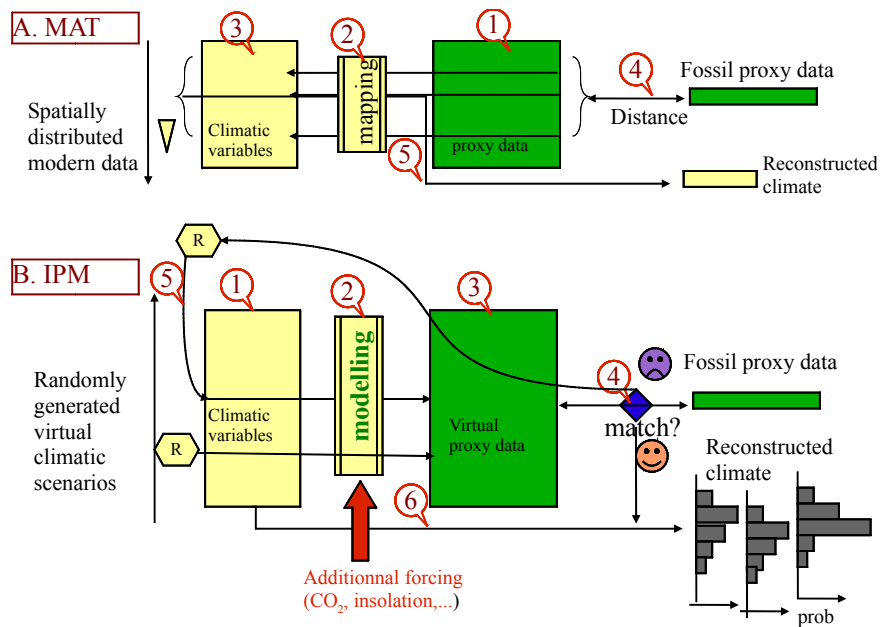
A. MAT

3

2

1

mapping

Fossil proxy data

4

Spatially distributed modern data

Climatic variables

Distance

proxy data

5

Reconstructed climate

R

B. IPM

5

1

2

3

modelling

Fossil proxy data

Randomly generated virtual climatic scenarios

4

Climatic variables

Virtual proxy data

match?

R

Reconstructed climate

6

Additionnal forcing ($CO_2$, insolation,...)

prob